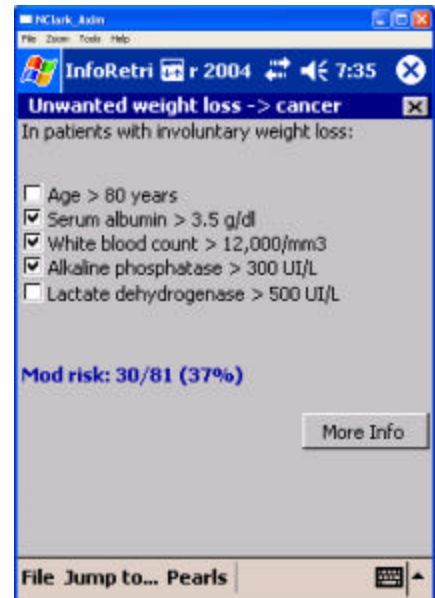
NClark_Axim
File Zoom Tools Help
InfoRetri r 2004 7:35
Unwanted weight loss -> cancer
In patients with involuntary weight loss:

Age > 80 years
Serum albumin > 3.5 g/dl
White blood count > 12,000/mm3
Alkaline phosphatase > 300 UI/L
Lactate dehydrogenase > 500 UI/L

Mod risk: 30/81 (37%)

More Info

File Jump to... Pearls